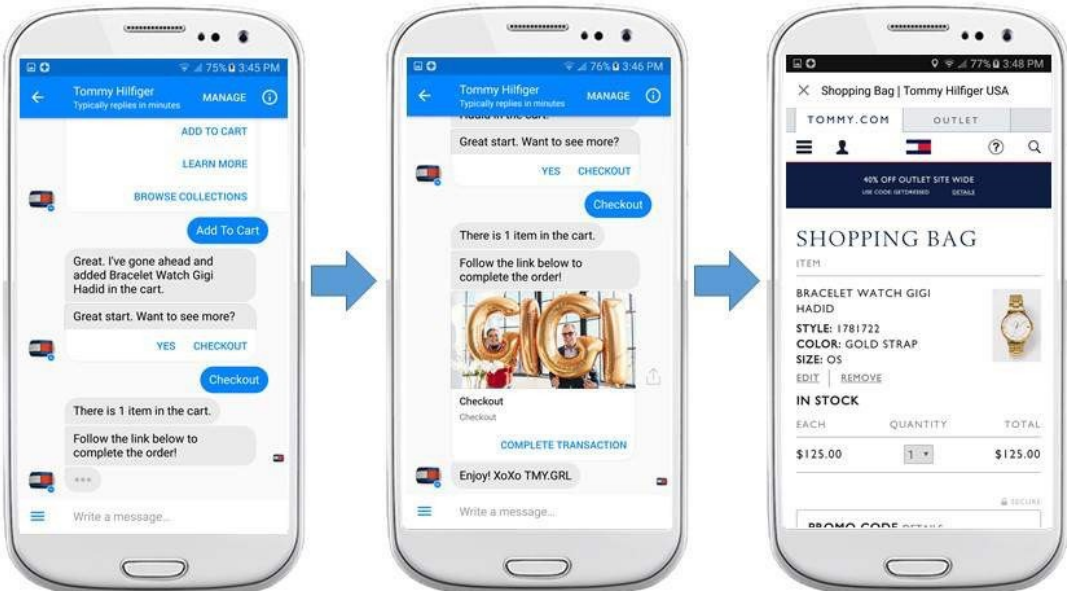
75% 3:45 PM
Tommy Hilfiger
Typically replies in minutes
MANAGE

ADD TO CART

LEARN MORE

BROWSE COLLECTIONS

Add To Cart

Great. I've gone ahead and added Bracelet Watch Gigi Hadid in the cart.

Great start. Want to see more?

YES CHECKOUT

Checkout

There is 1 item in the cart.

Follow the link below to complete the order!

Write a message...

76% 3:46 PM
Tommy Hilfiger
Typically replies in minutes
MANAGE

Great start. Want to see more?

YES CHECKOUT

Checkout

There is 1 item in the cart.

Follow the link below to complete the order!

GIGI

Checkout
Checkout

COMPLETE TRANSACTION

Enjoy! XoXo TMY.GRL

Write a message...

77% 3:48 PM
Shopping Bag | Tommy Hilfiger USA

TOMMY.COM OUTLET

40% OFF OUTLET SITE WIDE
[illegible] DETAILS

SHOPPING BAG
ITEM

BRACELET WATCH GIGI HADID
STYLE: 1781722
COLOR: GOLD STRAP
SIZE: OS
EDIT | REMOVE

IN STOCK

| EACH | QUANTITY | TOTAL |
|---|---|---|
| $125.00 | 1 | $125.00 |

SECURE

PROMO CODE DETAILS